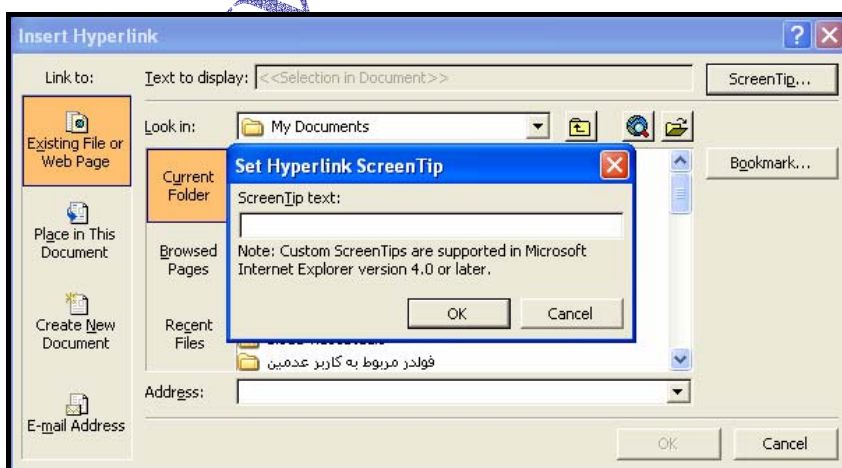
Insert Hyperlink

Link to:

Text to display: <<Selection in Document>>

ScreenTip...

Existing File or Web Page

Look in: My Documents

Current Folder

Bookmark...

Place in This Document

Browsed Pages

Create New Document

Recent Files

فولدر مربوط به کاربر عدمین

E-mail Address

Address:

OK

Cancel

Set Hyperlink ScreenTip

ScreenTip text:

Note: Custom ScreenTips are supported in Microsoft Internet Explorer version 4.0 or later.

OK

Cancel